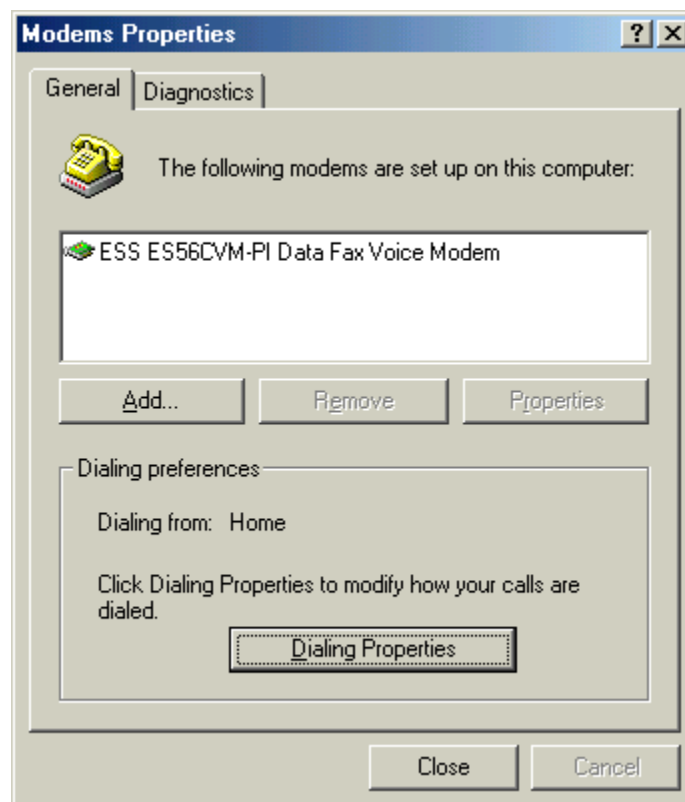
Modems Properties

? X

General | Diagnostics

The following modems are set up on this computer:

ESS ES56CVM-PI Data Fax Voice Modem

Add... | Remove | Properties

Dialing preferences

Dialing from: Home

Click Dialing Properties to modify how your calls are dialed.

Dialing Properties

Close | Cancel